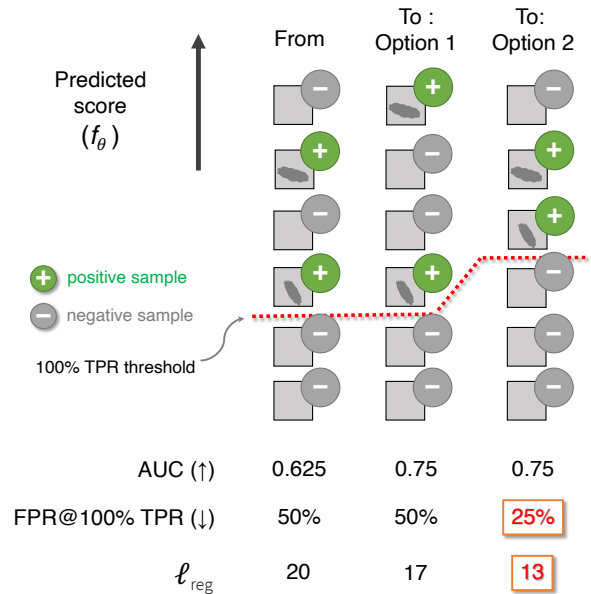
Predicted score ($f_\theta$)

From

To : Option 1

To: Option 2

+ positive sample

− negative sample

100% TPR threshold

| | From | To : Option 1 | To: Option 2 |
|---|---|---|---|
| AUC (↑) | 0.625 | 0.75 | 0.75 |
| FPR@100% TPR (↓) | 50% | 50% | 25% |
| $\ell_{\text{reg}}$ | 20 | 17 | 13 |